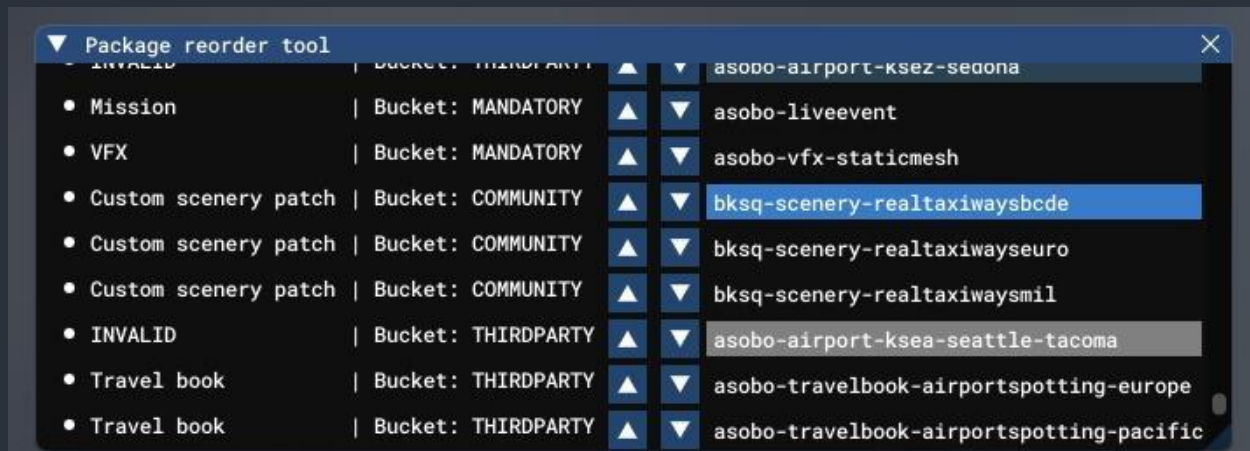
Package reorder tool

• INVALID | Bucket: THIRDPARTY asobo-airport-ksez-sedona
• Mission | Bucket: MANDATORY asobo-liveevent
• VFX | Bucket: MANDATORY asobo-vfx-staticmesh
• Custom scenery patch | Bucket: COMMUNITY bksq-scenery-realtaxiwaysbcde
• Custom scenery patch | Bucket: COMMUNITY bksq-scenery-realtaxiwayseuro
• Custom scenery patch | Bucket: COMMUNITY bksq-scenery-realtaxiwaysmil
• INVALID | Bucket: THIRDPARTY asobo-airport-ksea-seattle-tacoma
• Travel book | Bucket: THIRDPARTY asobo-travelbook-airportspotting-europe
• Travel book | Bucket: THIRDPARTY asobo-travelbook-airportspotting-pacific